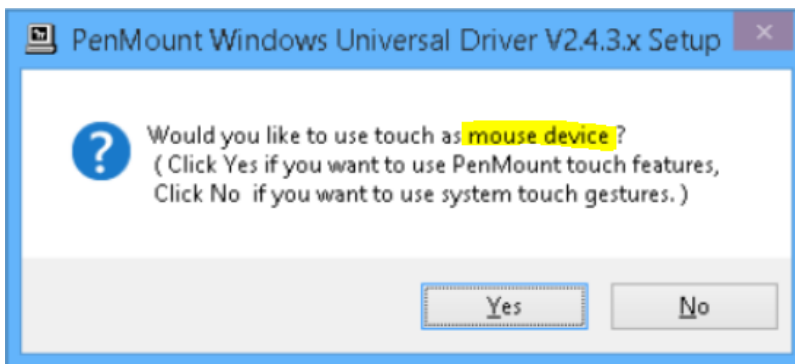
PenMount Windows Universal Driver V2.4.3.x Setup

×

Would you like to use touch as mouse device ?
( Click Yes if you want to use PenMount touch features,
Click No if you want to use system touch gestures. )

Yes

No